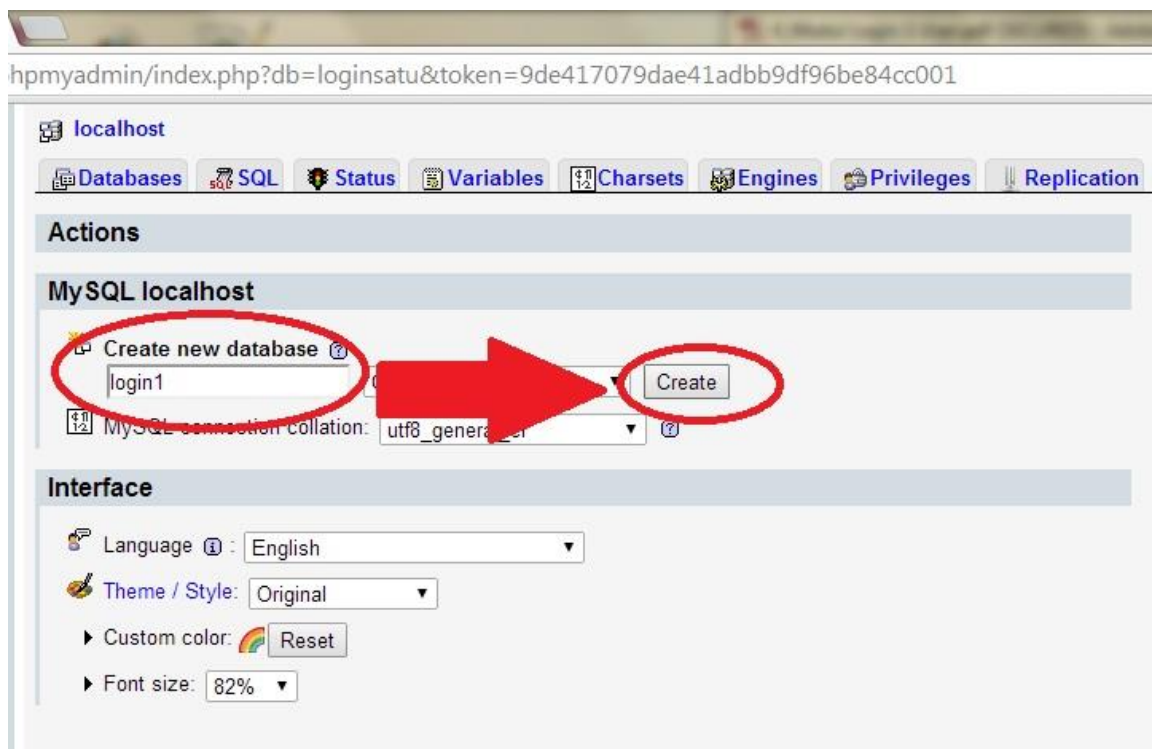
hpmyadmin/index.php?db=loginsatu&token=9de417079dae41adbb9df96be84cc001

localhost

Databases SQL Status Variables Charsets Engines Privileges Replication

Actions

MySQL localhost

Create new database

login1

Create

MySQL connection collation: utf8_genera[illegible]

Interface

Language : English

Theme / Style: Original

Custom color: Reset

Font size: 82%